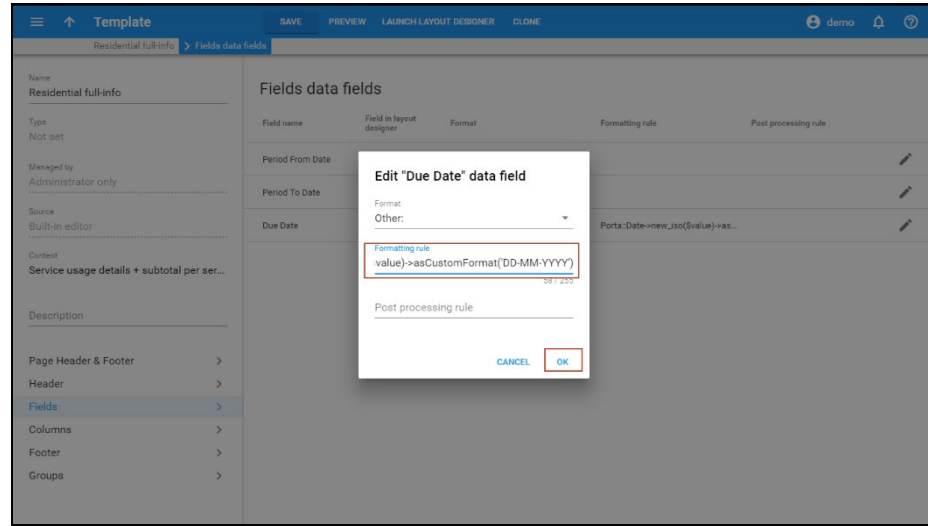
Template

SAVE PREVIEW LAUNCH LAYOUT DESIGNER CLONE

demo

Residential full-info > Fields data fields

Name
Residential full-info

Type
Not set

Managed by
Administrator only

Source
Built-in editor

Content
Service usage details + subtotal per ser...

Description

Page Header & Footer
Header
Fields
Columns
Footer
Groups

Fields data fields

| Field name | Field in layout designer | Format | Formatting rule | Post processing rule |
|---|---|---|---|---|
| Period From Date | | | | |
| Period To Date | | | | |
| Due Date | | | Porta::Date->new_iso($value)->as... | |

Edit "Due Date" data field

Format
Other:

Formatting rule
value)->asCustomFormat('DD-MM-YYYY')
59 / 255

Post processing rule

CANCEL OK